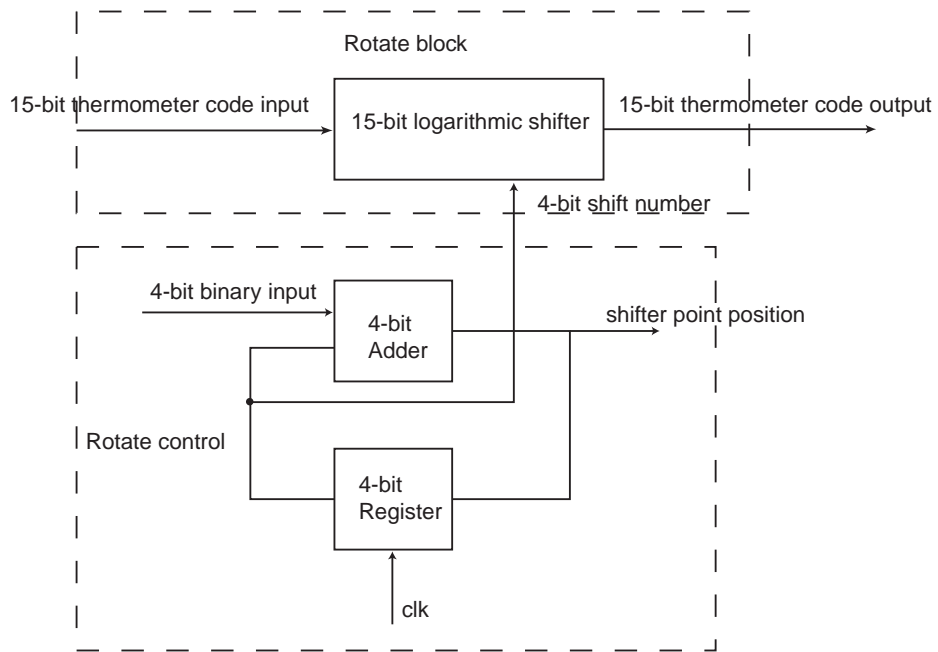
Rotate block

15-bit thermometer code input

15-bit logarithmic shifter

15-bit thermometer code output

4-bit shift number

4-bit binary input

4-bit Adder

shifter point position

Rotate control

4-bit Register

clk